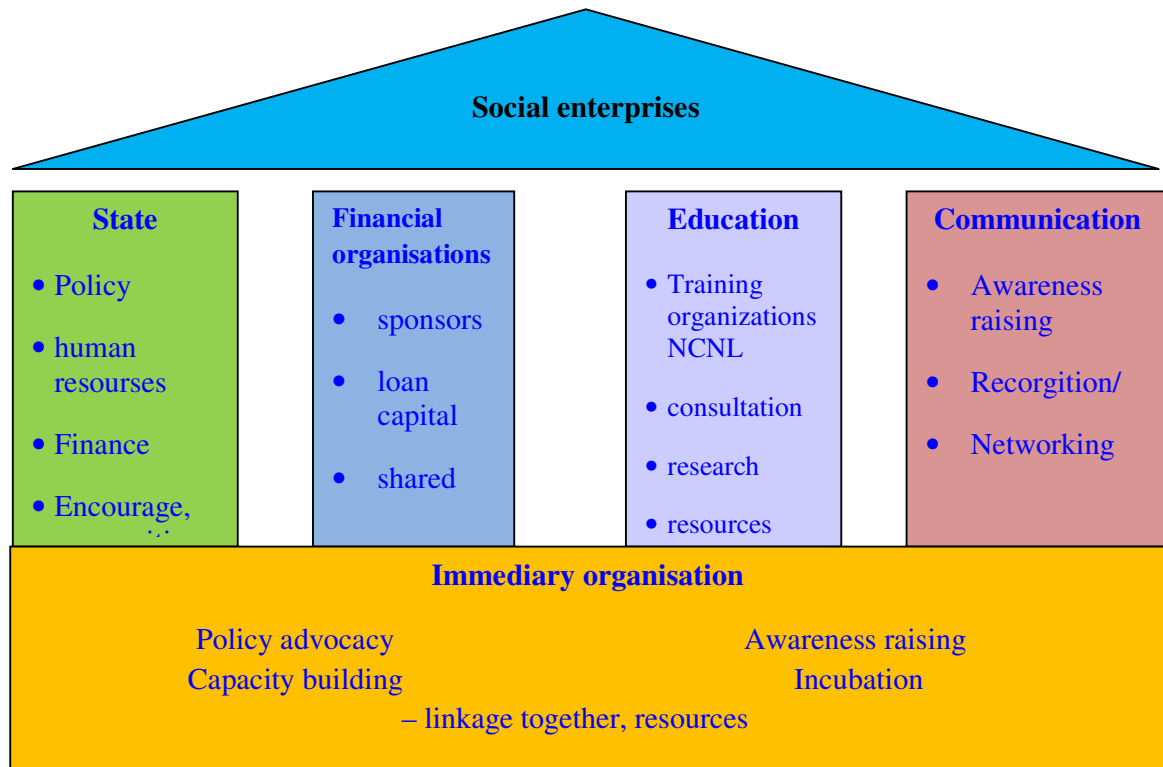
Social enterprises

State

- Policy
- human resourses
- Finance
- Encourage, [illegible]

Financial organisations

- sponsors
- loan capital
- shared

Education

- Training organizations NCNL
- consultation
- research
- resources

Communication

- Awareness raising
- Recorgition/
- Networking

Immediary organisation

Policy advocacy
Awareness raising
Capacity building
Incubation
– linkage together, resources